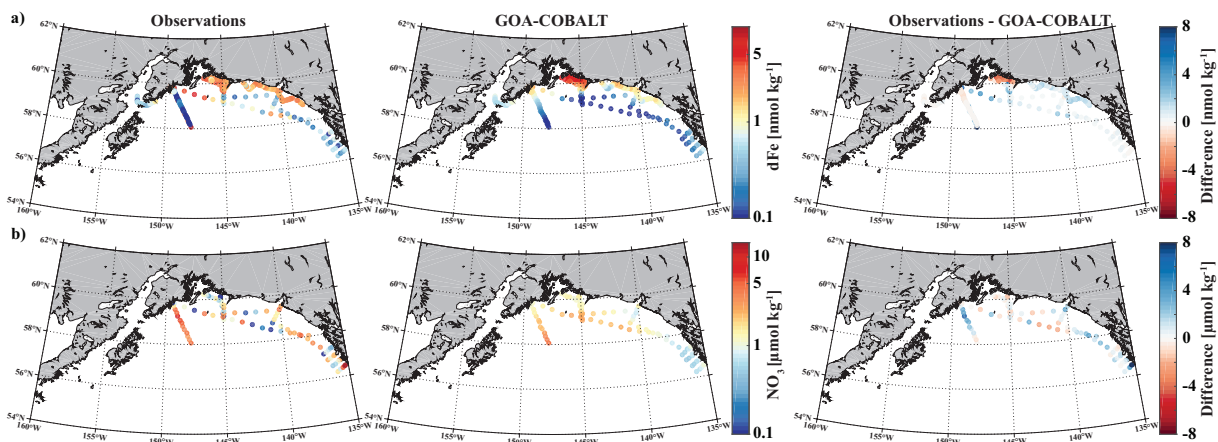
a) Observations GOA-COBALT Observations - GOA-COBALT

62°N 60°N 58°N 56°N 54°N
160°W 155°W 150°W 145°W 140°W 135°W

62°N 60°N 58°N 56°N 54°N
160°W 155°W 150°W 145°W 140°W 135°W

dFe [nmol kg$^{-1}$]
5
1
0.1

62°N 60°N 58°N 56°N 54°N
160°W 155°W 150°W 145°W 140°W 135°W

Difference [nmol kg$^{-1}$]
8
4
0
-4
-8

b)
62°N 60°N 58°N 56°N 54°N
160°W 155°W 150°W 145°W 140°W 135°W

62°N 60°N 58°N 56°N 54°N
160°W 155°W 150°W 145°W 140°W 135°W

$NO_3$ [μmol kg$^{-1}$]
10
5
1
0.1

62°N 60°N 58°N 56°N 54°N
160°W 155°W 150°W 145°W 140°W 135°W

Difference [μmol kg$^{-1}$]
8
4
0
-4
-8